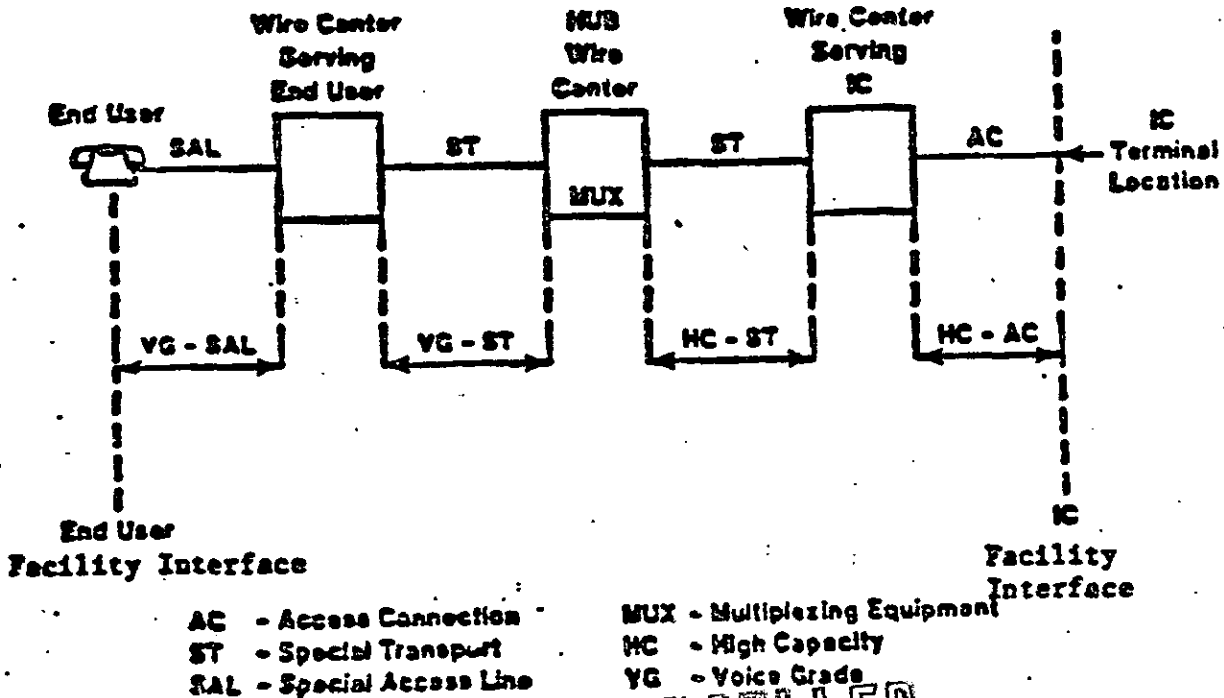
Wire Center Serving End User

HUB Wire Center

Wire Center Serving IC

End User

SAL

ST

MUX

ST

AC

IC Terminal Location

VG - SAL

VG - ST

HC - ST

HC - AC

End User Facility Interface

IC Facility Interface

AC - Access Connection
ST - Special Transpurt
SAL - Special Access Line

MUX - Multiplexing Equipment
HC - High Capacity
VG - Voice Grade